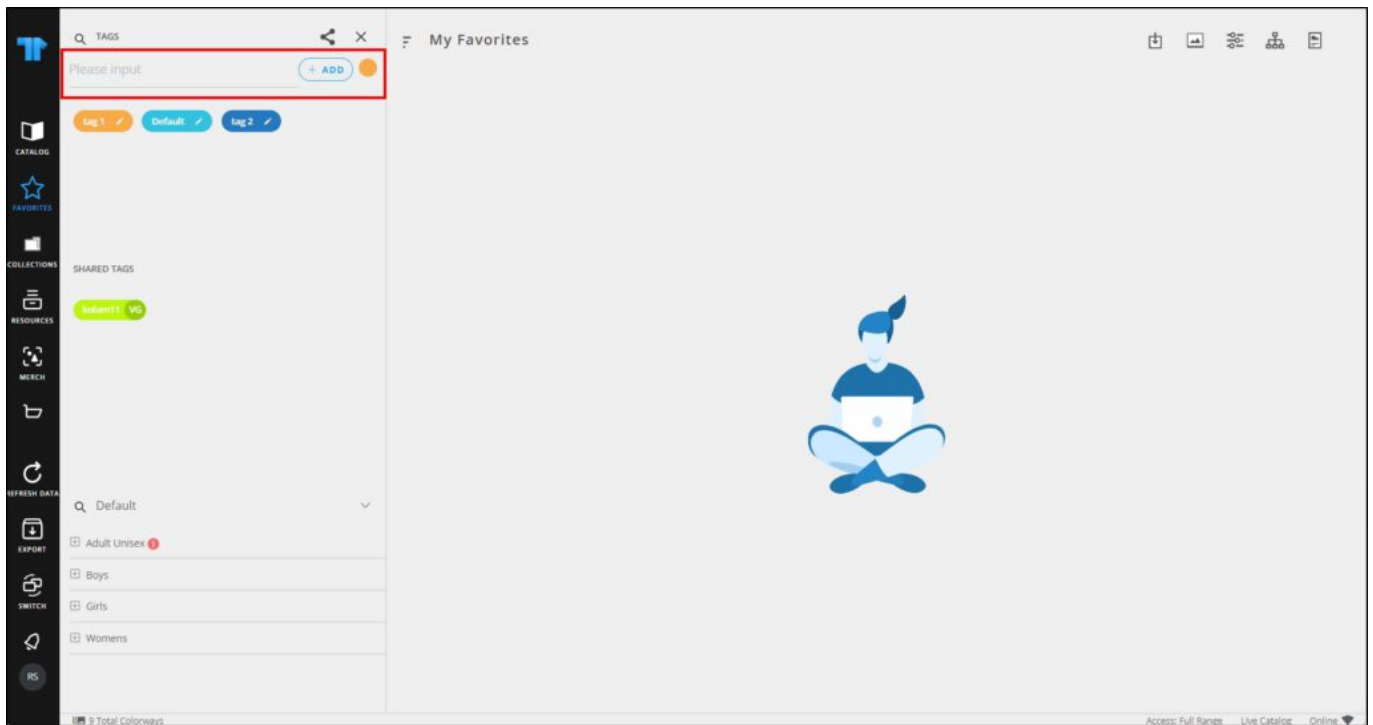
CATALOG
FAVORITES
COLLECTIONS
RESOURCES
MERCH
REFRESH DATA
EXPORT
SWITCH
RS

TAGS

Please input
+ ADD

tag 1
Default
tag 2

SHARED TAGS

kolam11 VG

Default

Adult Unisex 1
Boys
Girls
Womens

My Favorites

9 Total Colorways

Access: Full Range
Live Catalog
Online